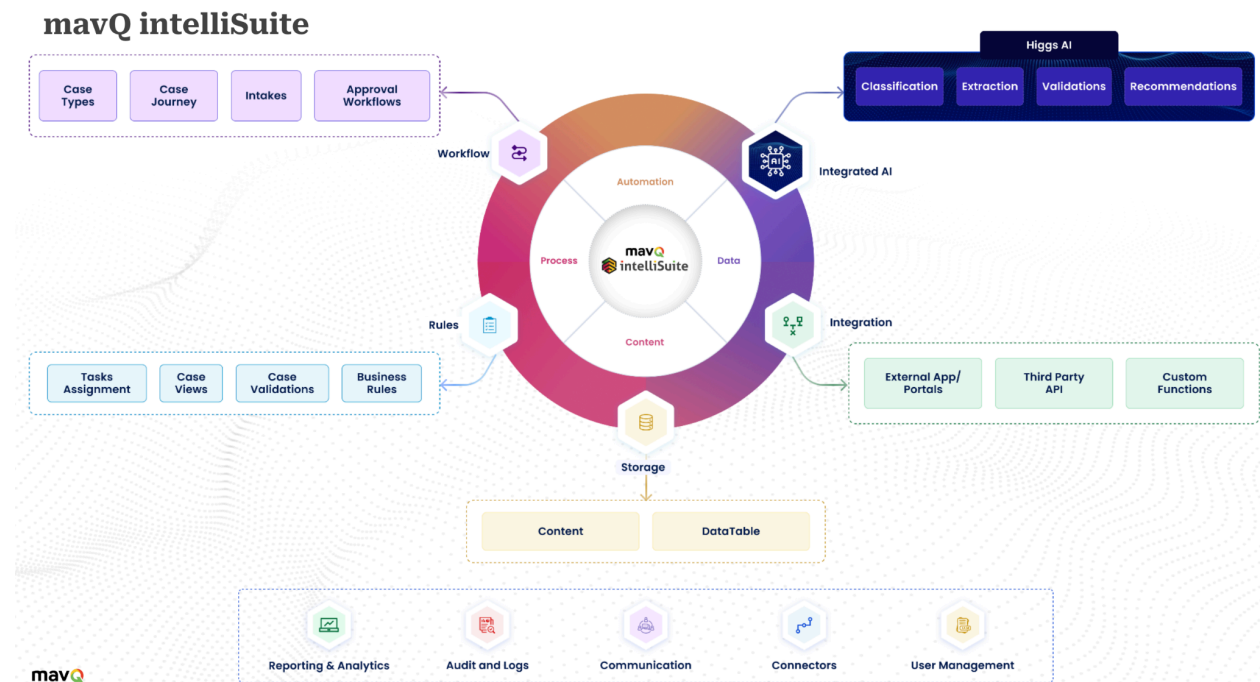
mavQ intelliSuite

Case Types

Case Journey

Intakes

Approval Workflows

Higgs AI

Classification

Extraction

Validations

Recommendations

Workflow

Integrated AI

AI

Automation

Process

mavQ intelliSuite

Data

Content

Rules

Integration

Tasks Assignment

Case Views

Case Validations

Business Rules

External App/ Portals

Third Party API

Custom Functions

Storage

Content

DataTable

Reporting & Analytics

Audit and Logs

Communication

Connectors

User Management

mavQ